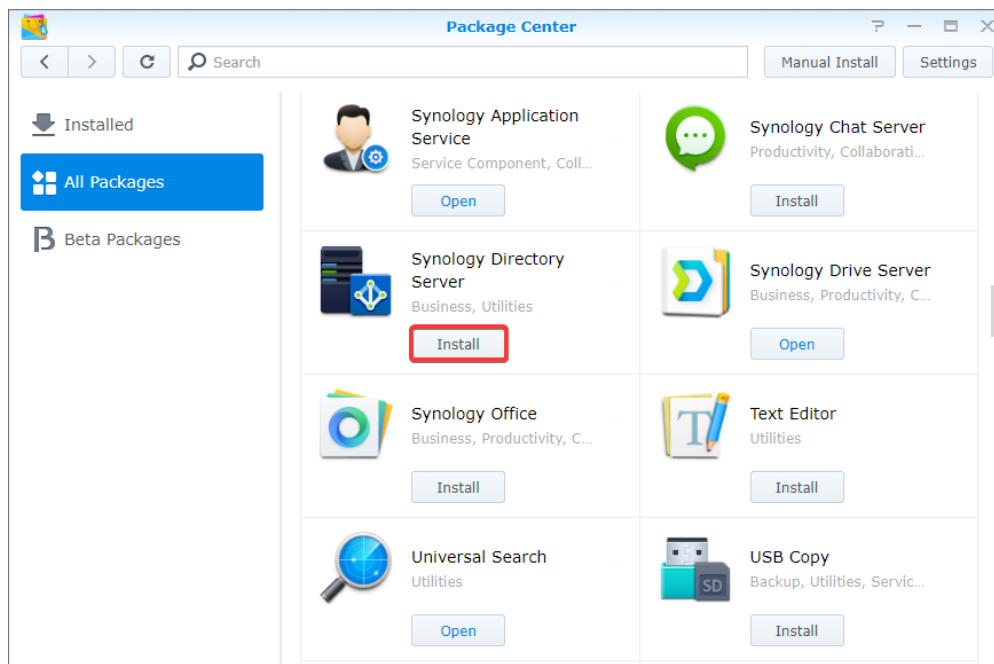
Package Center

? — ☐ ✕

Search

Manual Install

Settings

Installed

All Packages

Beta Packages

Synology Application Service
Service Component, Coll...
Open

Synology Chat Server
Productivity, Collaborati...
Install

Synology Directory Server
Business, Utilities
Install

Synology Drive Server
Business, Productivity, C...
Open

Synology Office
Business, Productivity, C...
Install

Text Editor
Utilities
Install

Universal Search
Utilities
Open

USB Copy
Backup, Utilities, Servic...
Install

SD